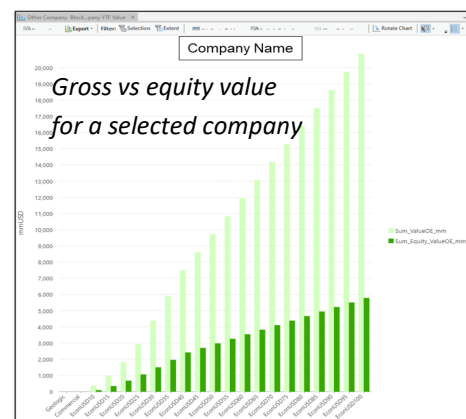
Other Company: Block...pany YTF Value ×

Export · Filter: Selection Extent

Rotate Chart

Company Name

Gross vs equity value for a selected company

20,000
19,000
18,000
17,000
16,000
15,000
14,000
13,000
12,000
11,000
10,000
9,000
8,000
7,000
6,000
5,000
4,000
3,000
2,000
1,000
0

mmUSD

Sum_ValueOE_mm
Sum_Equity_ValueOE_mm

Geologic
Commercial
EconUSD10
EconUSD15
EconUSD20
EconUSD25
EconUSD30
EconUSD35
EconUSD40
EconUSD45
EconUSD50
EconUSD55
EconUSD60
EconUSD65
EconUSD70
EconUSD75
EconUSD80
EconUSD85
EconUSD90
EconUSD95
EconUSD100